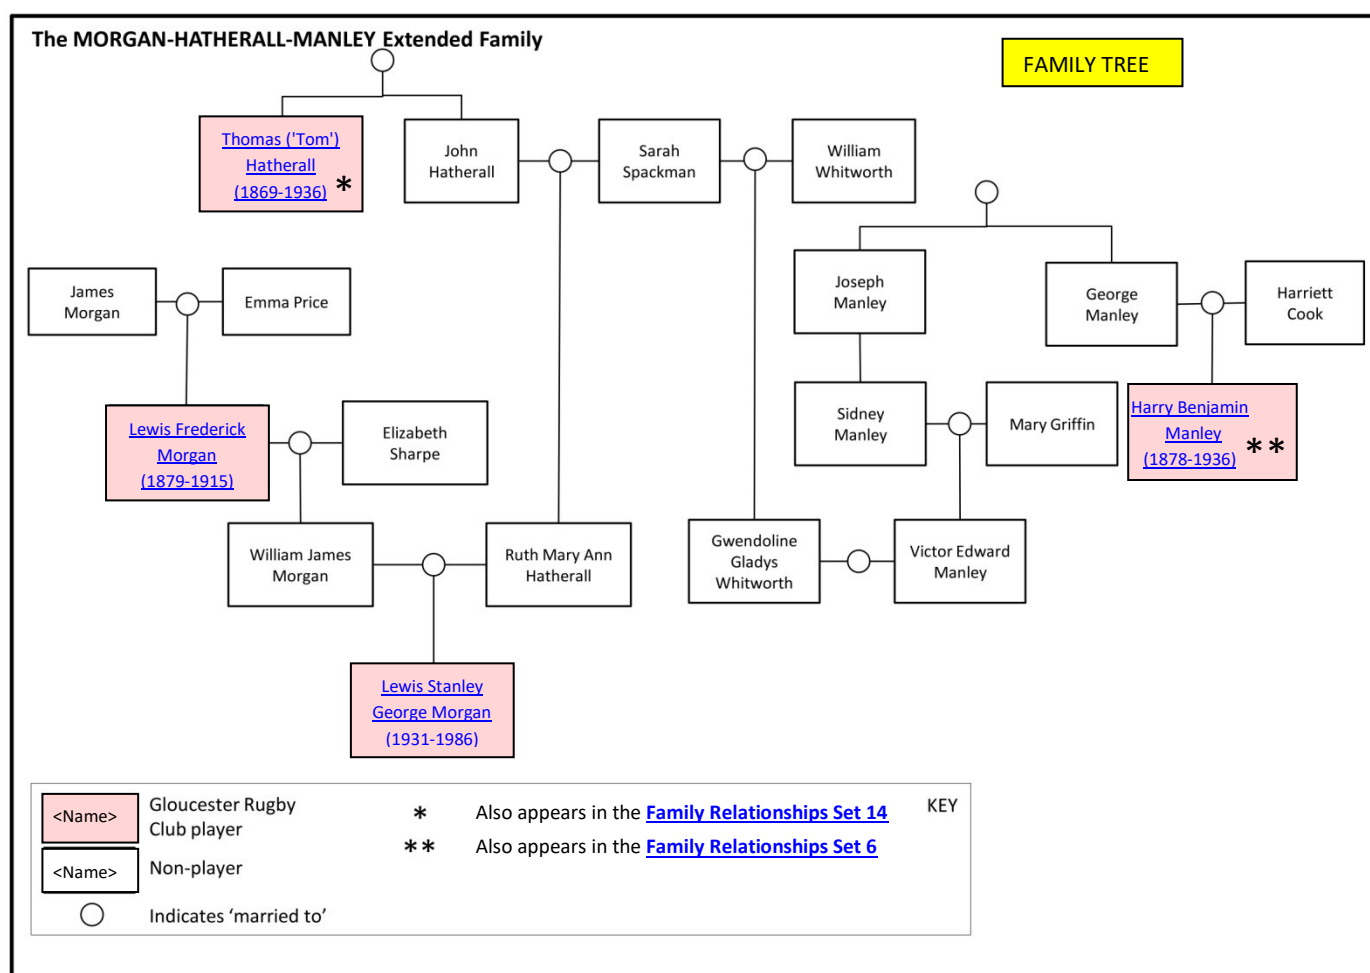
The MORGAN-HATHERALL-MANLEY Extended Family

FAMILY TREE

Thomas ('Tom') Hatherall (1869-1936) *

John Hatherall

Sarah Spackman

William Whitworth

James Morgan

Emma Price

Joseph Manley

George Manley

Harriett Cook

Lewis Frederick Morgan (1879-1915)

Elizabeth Sharpe

Sidney Manley

Mary Griffin

Harry Benjamin Manley (1878-1936) **

William James Morgan

Ruth Mary Ann Hatherall

Gwendoline Gladys Whitworth

Victor Edward Manley

Lewis Stanley George Morgan (1931-1986)

<Name> Gloucester Rugby Club player

<Name> Non-player

Indicates 'married to'

* Also appears in the Family Relationships Set 14

** Also appears in the Family Relationships Set 6

KEY